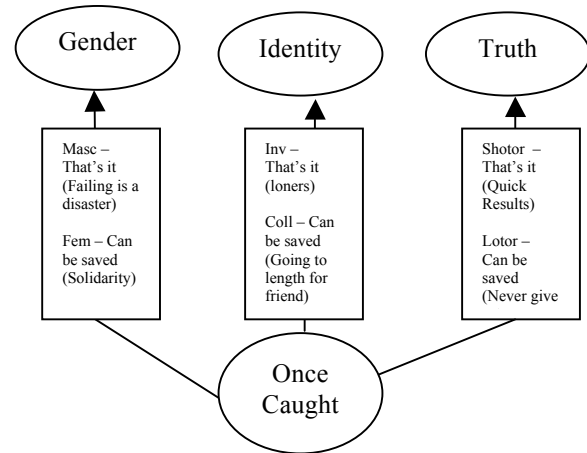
Gender

Identity

Truth

Masc – That's it (Failing is a disaster)

Fem – Can be saved (Solidarity)

Inv – That's it (loners)

Coll – Can be saved (Going to length for friend)

Shotor – That's it (Quick Results)

Lotor – Can be saved (Never give

Once Caught